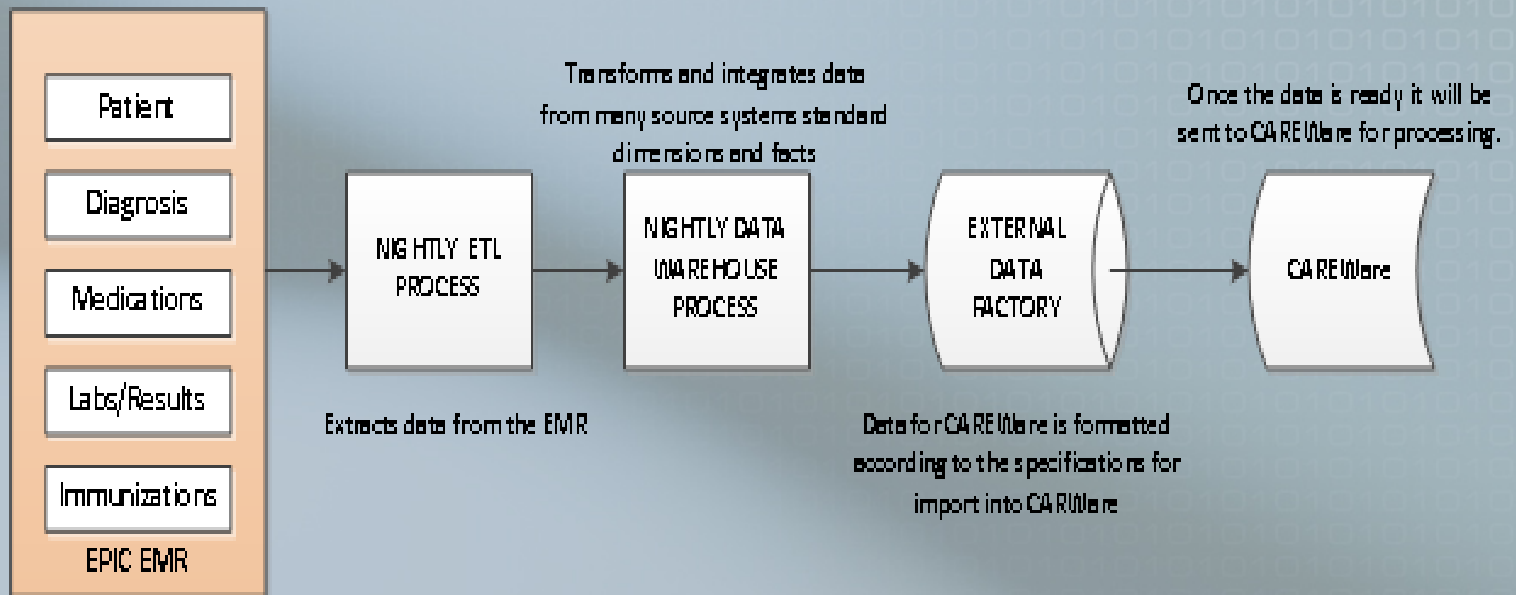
Patient

Diagrosis

Medications

Labs/Results

Immunizations

EPIC EMR

NIGHTLY ETL PROCESS

Extracts data from the EMR

Transforms and integrates data from many source systems standard dimensions and facts

NIGHTLY DATA WAREHOUSE PROCESS

EXTERNAL DATA FACTORY

Data for CAREWare is formatted according to the specifications for import into CARWare

Once the data is ready it will be sent to CAREWare for processing.

CAREWare